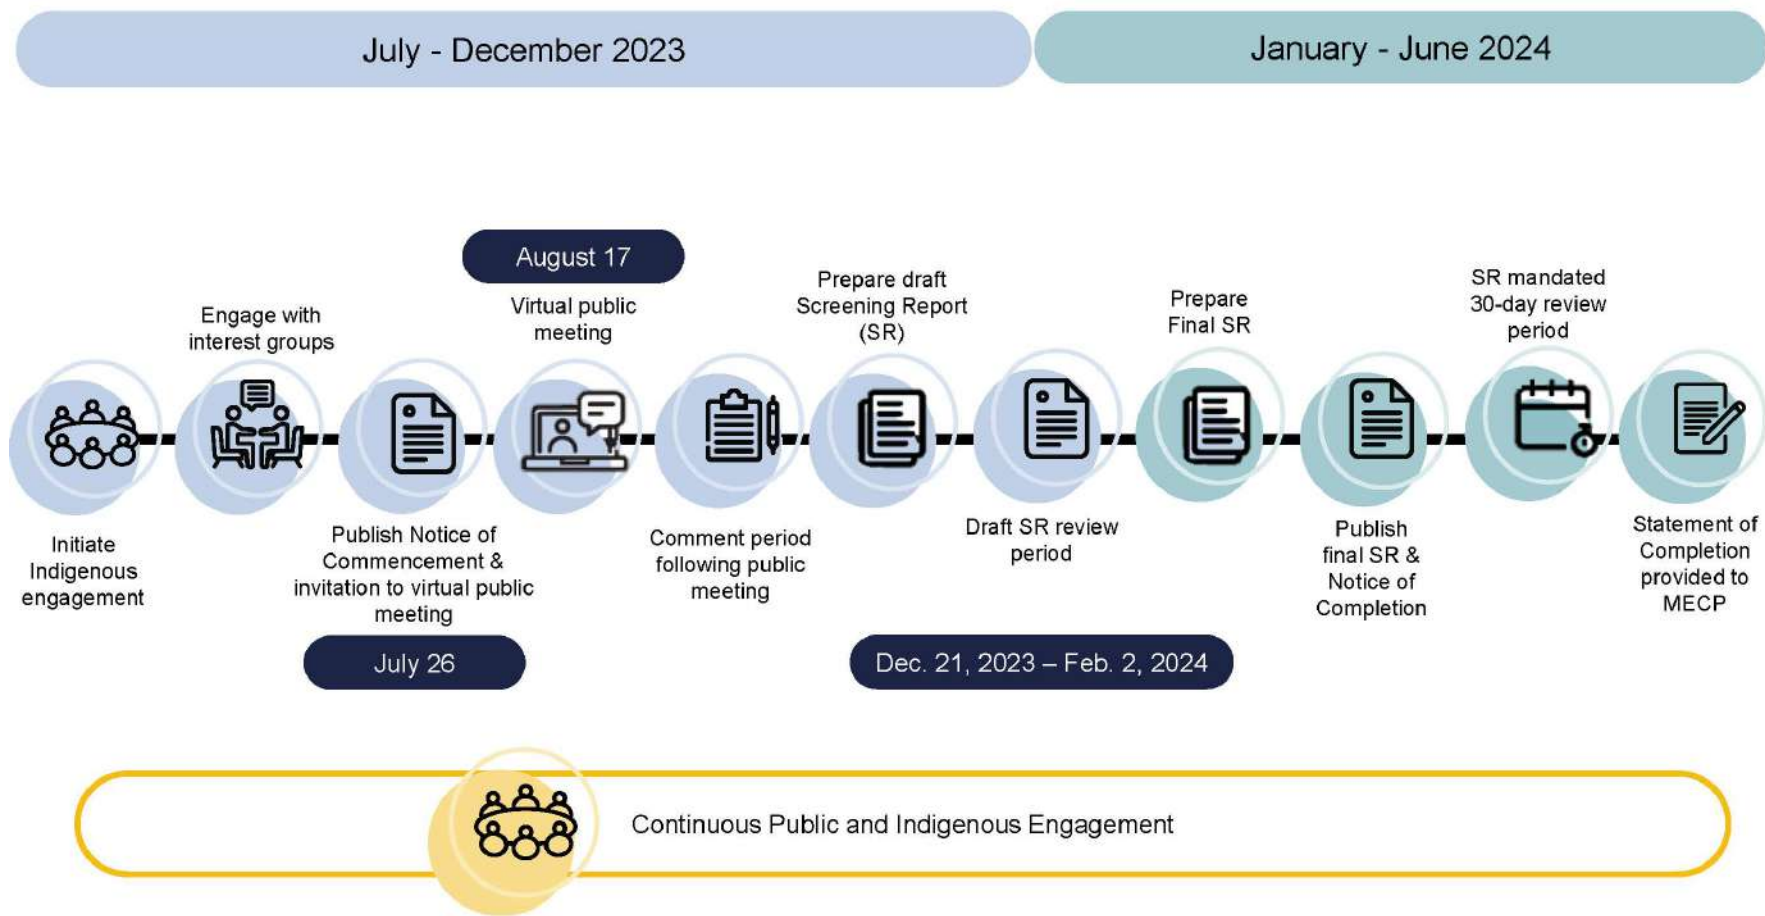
July - December 2023

January - June 2024

August 17

Engage with interest groups

Virtual public meeting

Prepare draft Screening Report (SR)

Prepare Final SR

SR mandated 30-day review period

Initiate Indigenous engagement

Publish Notice of Commencement & invitation to virtual public meeting

Comment period following public meeting

Draft SR review period

Publish final SR & Notice of Completion

Statement of Completion provided to MECP

July 26

Dec. 21, 2023 – Feb. 2, 2024

Continuous Public and Indigenous Engagement